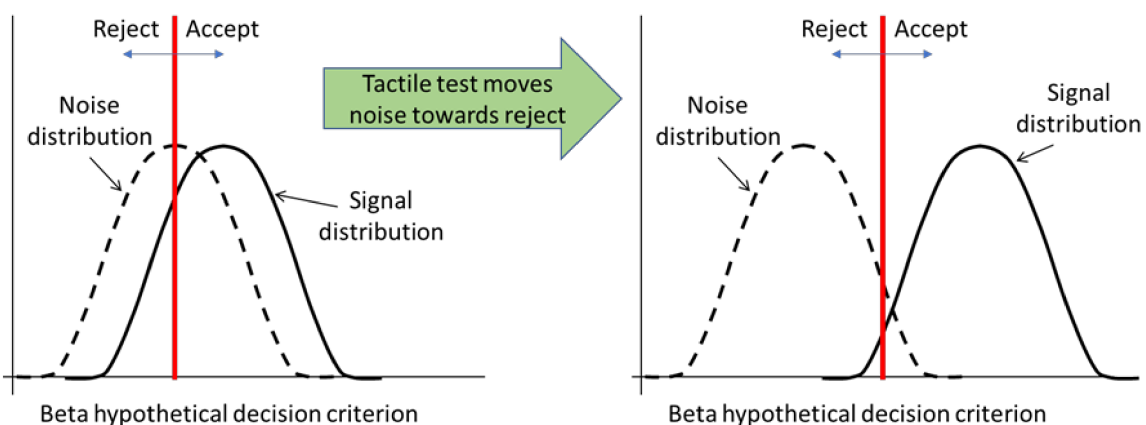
Reject Accept

Noise distribution

Signal distribution

Beta hypothetical decision criterion

Tactile test moves noise towards reject

Reject Accept

Noise distribution

Signal distribution

Beta hypothetical decision criterion